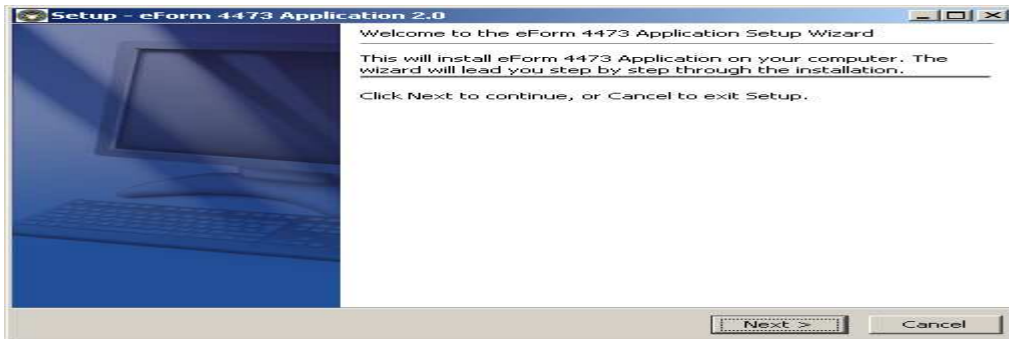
Setup - eForm 4473 Application 2.0

Welcome to the eForm 4473 Application Setup Wizard

This will install eForm 4473 Application on your computer. The wizard will lead you step by step through the installation.

Click Next to continue, or Cancel to exit Setup.

Next >

Cancel